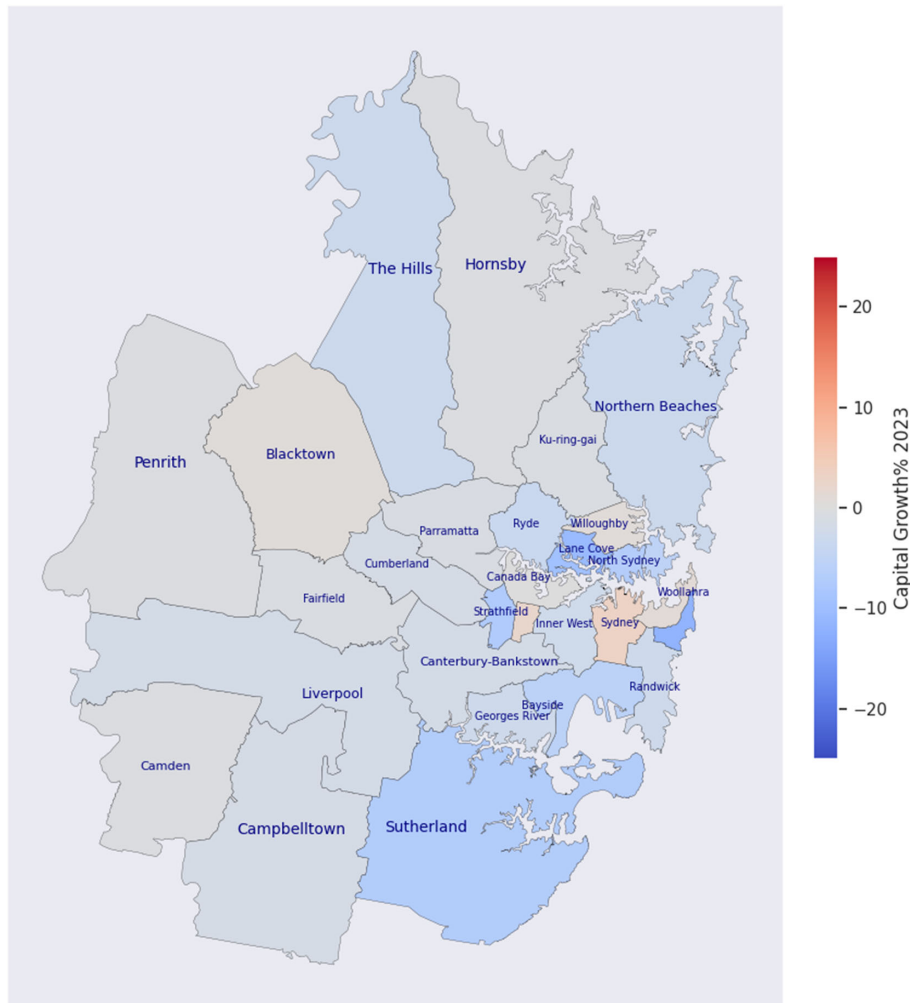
The Hills
Hornsby
Northern Beaches
Ku-ring-gai
Penrith
Blacktown
Parramatta
Ryde
Willoughby
Lane Cove
North Sydney
Cumberland
Canada Bay
Woollahra
Fairfield
Strathfield
Inner West
Sydney
Canterbury-Bankstown
Randwick
Liverpool
Bayside
Georges River
Camden
Campbelltown
Sutherland

20
10
0
−10
−20
Capital Growth% 2023